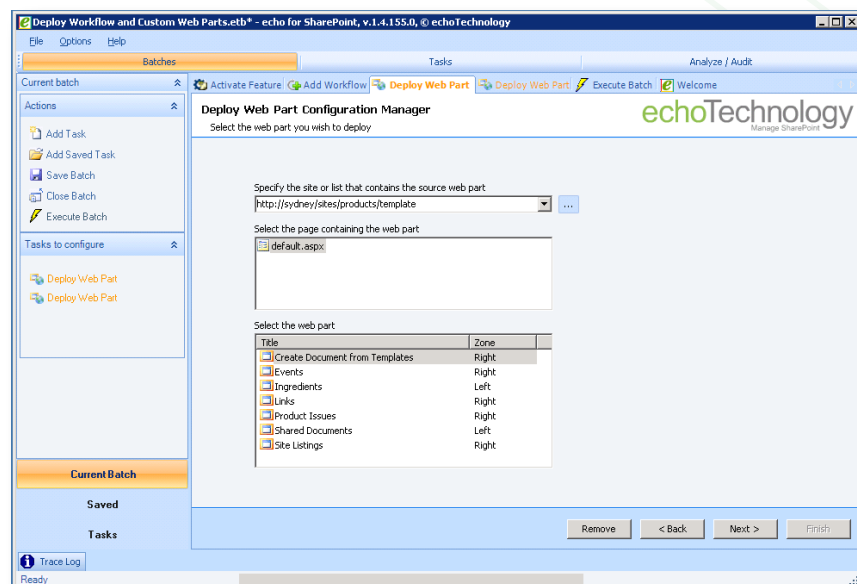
Deploy Workflow and Custom Web Parts.etb* - echo for SharePoint, v.1.4.155.0, © echoTechnology

File Options Help

Batches

Tasks

Analyze / Audit

Current batch

Actions

Add Task

Add Saved Task

Save Batch

Close Batch

Execute Batch

Tasks to configure

Deploy Web Part

Deploy Web Part

Current Batch

Saved

Tasks

Activate Feature

Add Workflow

Deploy Web Part

Deploy Web Part

Execute Batch

Welcome

Deploy Web Part Configuration Manager

Select the web part you wish to deploy

echoTechnology

Manage SharePoint

Specify the site or list that contains the source web part

http://sydney/sites/products/template

...

Select the page containing the web part

default.aspx

Select the web part

| Title | Zone |
|---|---|
| Create Document from Templates | Right |
| Events | Right |
| Ingredients | Left |
| Links | Right |
| Product Issues | Right |
| Shared Documents | Left |
| Site Listings | Right |

Remove

< Back

Next >

Finish

Trace Log

Ready